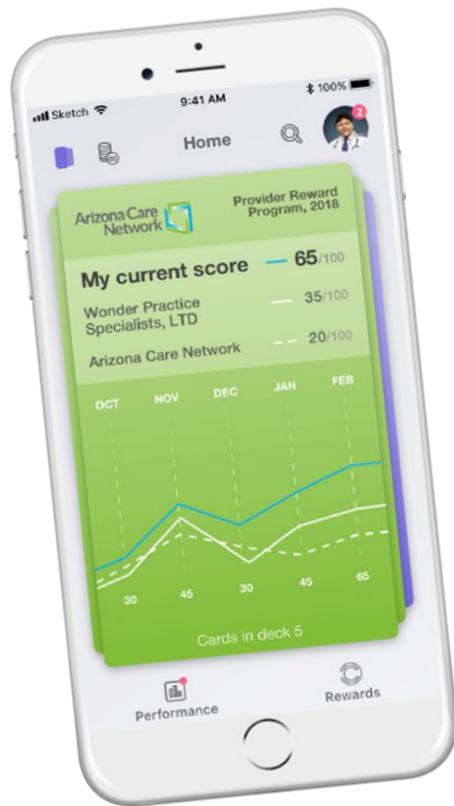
Sketch 9:41 AM 100%

Home

2

Arizona Care Network

Provider Reward Program, 2018

My current score 65/100

Wonder Practice Specialists, LTD 35/100

Arizona Care Network 20/100

OCT NOV DEC JAN FEB

30 45 30 45 65

Cards in deck 5

Performance

Rewards